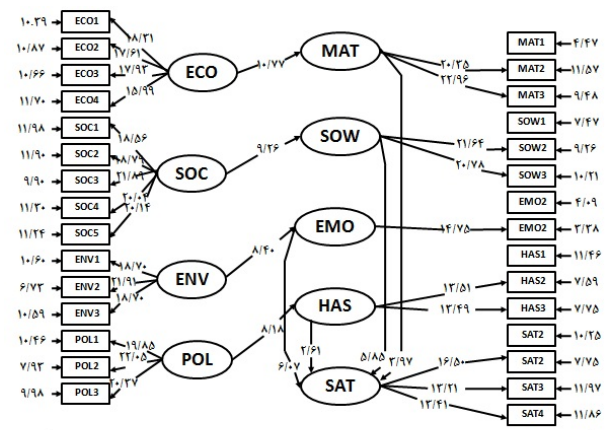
۱۰/۳۹ ECO1
۱۰/۸۷ ECO2
۱۰/۶۶ ECO3
۱۱/۷۰ ECO4
۸/۳۱
۱۷/۶۱
۱۷/۹۳
۱۵/۹۹
ECO
۱۰/۷۷
MAT
۲۰/۳۵
۲۲/۹۶
MAT1 ۴/۷۷
MAT2 ۱۱/۵۷
MAT3 ۹/۴۸

۱۱/۹۸ SOC1
۱۱/۹۰ SOC2
۹/۹۰ SOC3
۱۱/۳۰ SOC4
۱۱/۲۴ SOC5
۱۸/۵۶
۱۸/۷۶
۲۱/۸۳
۲۰/۲۰
۲۰/۱۴
SOC
۹/۲۶
SOW
۲۱/۶۴
۲۰/۷۸
SOW1 ۴/۷۷
SOW2 ۹/۲۶
SOW3 ۱۰/۳۱

EMO
۸/۴۰
۱۴/۷۵
EMO2 ۴/۰۹
EMO2 ۲/۳۸

۱۰/۶۰ ENV1
۶/۷۳ ENV2
۱۰/۵۹ ENV3
۱۸/۷۰
۲۱/۹۱
۱۹/۷۰
ENV

HAS
۱۳/۵۱
۱۳/۴۹
HAS1 ۱۱/۴۶
HAS2 ۷/۵۹
HAS3 ۷/۷۵

۱۰/۴۶ POL1
۷/۹۳ POL2
۹/۹۸ POL3
۱۹/۸۵
۲۲/۰۵
۲۰/۳۷
POL
۸/۱۸
۲/۶۱
۶/۰۷
۵/۸۵
۳/۹۷
SAT
۱۶/۵۰
۱۳/۲۱
۱۳/۴۱
SAT2 ۱۰/۲۵
SAT2 ۷/۷۵
SAT3 ۱۱/۹۷
SAT4 ۱۱/۸۶